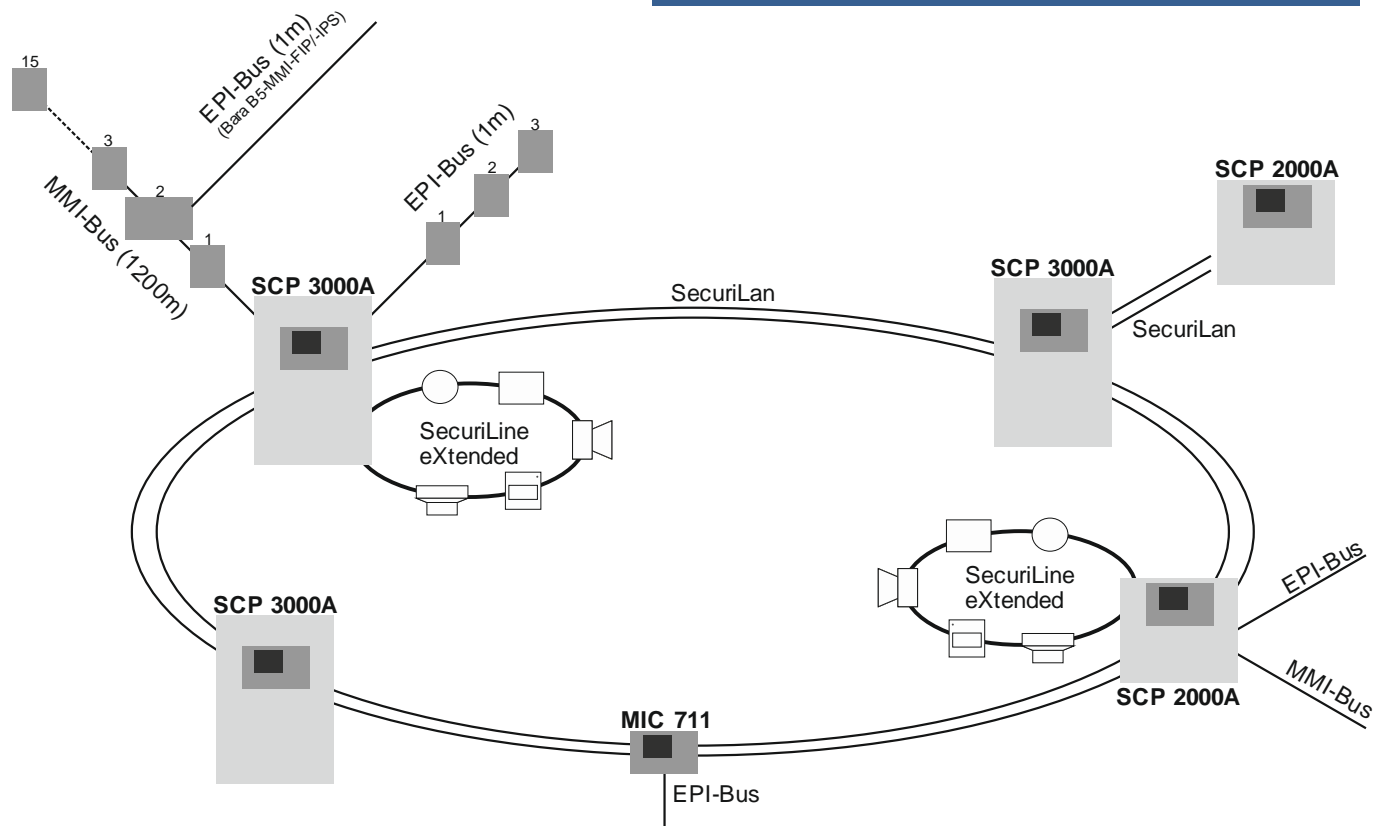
15

3

2

1

EPI-Bus (1m)
(Bara B5-MMI-FIP/-IPS)

MMI-Bus (1200m)

EPI-Bus (1m)

1

2

3

SCP 3000A

SecuriLan

SCP 2000A

SCP 3000A

SecuriLan

SecuriLine eXtended

SecuriLine eXtended

EPI-Bus

MMI-Bus

SCP 2000A

SCP 3000A

MIC 711

EPI-Bus